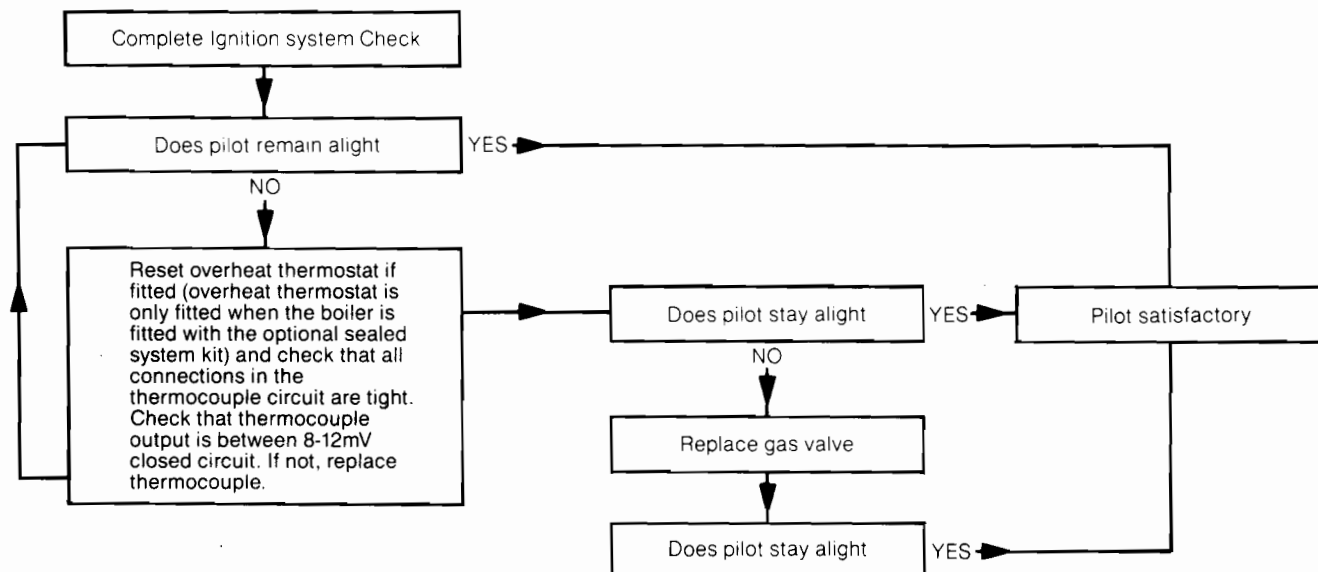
Complete Ignition system Check

Does pilot remain alight

YES

NO

Reset overheat thermostat if fitted (overheat thermostat is only fitted when the boiler is fitted with the optional sealed system kit) and check that all connections in the thermocouple circuit are tight. Check that thermocouple output is between 8-12mV closed circuit. If not, replace thermocouple.

Does pilot stay alight

YES

Pilot satisfactory

NO

Replace gas valve

Does pilot stay alight

YES